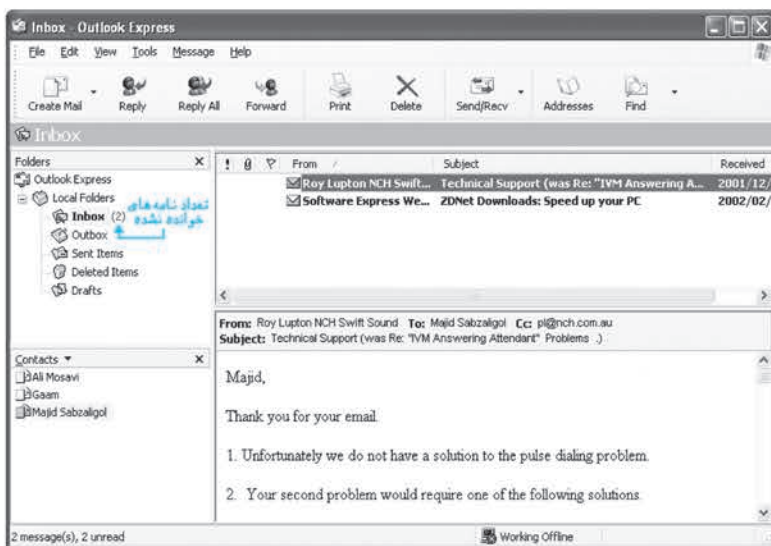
Inbox - Outlook Express

File Edit View Tools Message Help

Create Mail Reply Reply All Forward Print Delete Send/Recv Addresses Find

Inbox

Folders ×
Outlook Express
Local Folders
Inbox (2)
Outbox
Sent Items
Deleted Items
Drafts

تعداد نامه‌های خوانده نشده

| ! | 0 | ∇ | From | Subject | Received |
|---|---|---|---|---|---|
| | | | Roy Lupton NCH Swift... | Technical Support (was Re: "IVM Answering A... | 2001/12/ |
| | | | Software Express We... | ZDNet Downloads: Speed up your PC | 2002/02/ |

From: Roy Lupton NCH Swift Sound To: Majid Sabzaligol Cc: pl@nch.com.au
Subject: Technical Support (was Re: "IVM Answering Attendant" Problems .)

Contacts ▾ ×
Ali Mosavi
Gaam
Majid Sabzaligol

Majid,

Thank you for your email.

1. Unfortunately we do not have a solution to the pulse dialing problem.

2. Your second problem would require one of the following solutions.

2 message(s), 2 unread

Working Offline